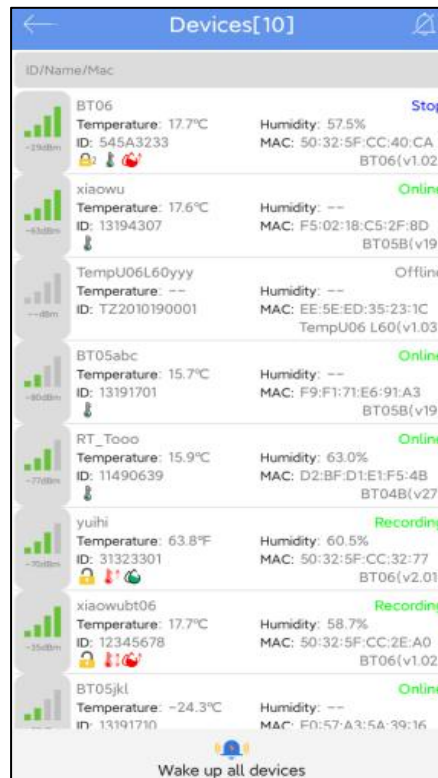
Devices[10]

ID/Name/Mac

BT06
Temperature: 17.7℃
ID: 545A3233
-29dBm
Humidity: 57.5%
MAC: 50:32:5F:CC:40:CA
Stop
BT06(v1.02

xiaowu
Temperature: 17.6℃
ID: 13194307
-65dBm
Humidity: --
MAC: F5:02:18:C5:2F:8D
Online
BT05B(v19

TempU06L60yyy
Temperature: --
ID: TZ2010190001
--dBm
Humidity: --
MAC: EE:5E:ED:35:23:1C
Offline
TempU06 L60(v1.03

BT05abc
Temperature: 15.7℃
ID: 13191701
-80dBm
Humidity: --
MAC: F9:F1:71:E6:91:A3
Online
BT05B(v19

RT_Tooo
Temperature: 15.9℃
ID: 11490639
-77dBm
Humidity: 63.0%
MAC: D2:BF:D1:E1:F5:4B
Online
BT04B(v27

yuihi
Temperature: 63.8℉
ID: 31323301
-70dBm
Humidity: 60.5%
MAC: 50:32:5F:CC:32:77
Recording
BT06(v2.01

xiaowubt06
Temperature: 17.7℃
ID: 12345678
-35dBm
Humidity: 58.7%
MAC: 50:32:5F:CC:2E:A0
Recording
BT06(v1.02

BT05jkl
Temperature: -24.3℃
ID: 13191710
Humidity: --
MAC: F0:57:A3:5A:39:16
Online

Wake up all devices